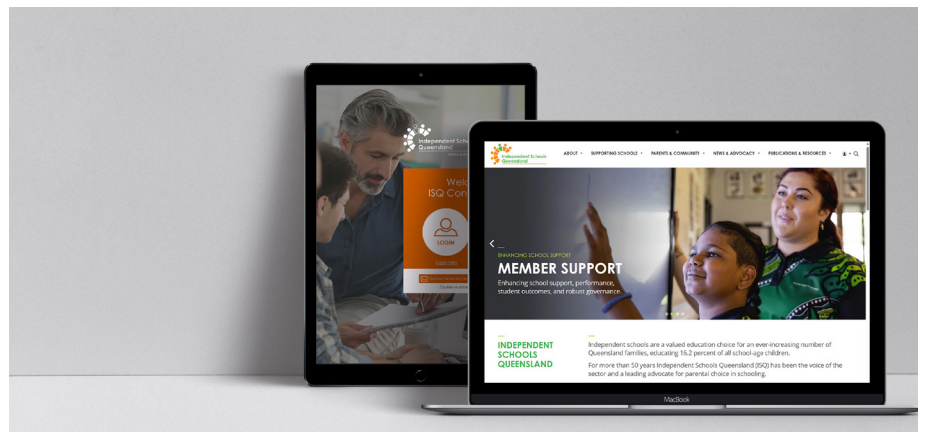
Independent Schools Queensland

Welc
ISQ Con

LOGIN

Independent Schools Queensland

ABOUT ▾ SUPPORTING SCHOOLS ▾ PARENTS & COMMUNITY ▾ NEWS & ADVOCACY ▾ PUBLICATIONS & RESOURCES ▾

ENHANCING SCHOOL SUPPORT

MEMBER SUPPORT

Enhancing school support, performance, student outcomes, and robust governance.

INDEPENDENT SCHOOLS QUEENSLAND

Independent schools are a valued education choice for an ever-increasing number of Queensland families, educating 16.2 percent of all school-age children.

For more than 50 years Independent Schools Queensland (ISQ) has been the voice of the sector and a leading advocate for parental choice in schooling.

MacBook